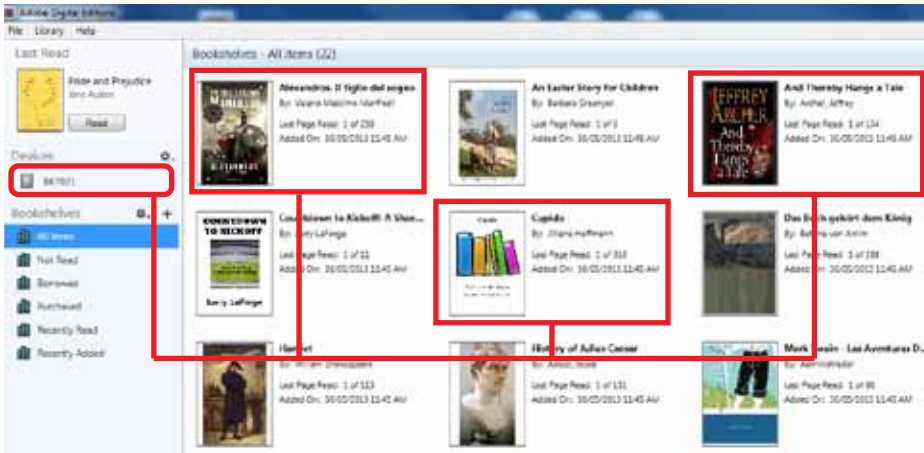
Adobe Digital Editions

File Library Help

Last Read

Pride and Prejudice
Jane Austen

Read

Devices

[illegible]

Bookshelves

All Items

Not Read

Borrowed

Purchased

Recently Read

Recently Added

Bookshelves - All Items (22)

Alessandros. Il figlio del sogno
By: Valerio Massimo Manfredi
Last Page Read: 1 of 259
Added On: 30/05/2013 11:45 AM

An Easter Story for Children
By: Barbara Dreamer
Last Page Read: 1 of 3
Added On: 30/05/2013 11:45 AM

And Thereby Hangs a Tale
By: Archer, Jeffrey
Last Page Read: 1 of 134
Added On: 30/05/2013 11:45 AM

JEFFREY ARCHER And Thereby Hangs a Tale

COUNTDOWN TO KICKOFF
Barry LaForge

Countdown to Kickoff: A Shor...
By: Barry LaForge
Last Page Read: 1 of 11
Added On: 30/05/2013 11:45 AM

Cupido
By: Jiliana Hoffmann
Last Page Read: 1 of 310
Added On: 30/05/2013 11:45 AM

Das Buch gehört dem König
By: Bettina von Arnim
Last Page Read: 1 of 298
Added On: 30/05/2013 11:45 AM

Hamlet
By: William Shakespeare
Last Page Read: 1 of 113
Added On: 30/05/2013 11:45 AM

History of Julius Caesar
By: Abbott, Jacob
Last Page Read: 1 of 131
Added On: 30/05/2013 11:45 AM

Mark Twain - Las Aventuras D...
By: Administrador
Last Page Read: 1 of 96
Added On: 30/05/2013 11:45 AM